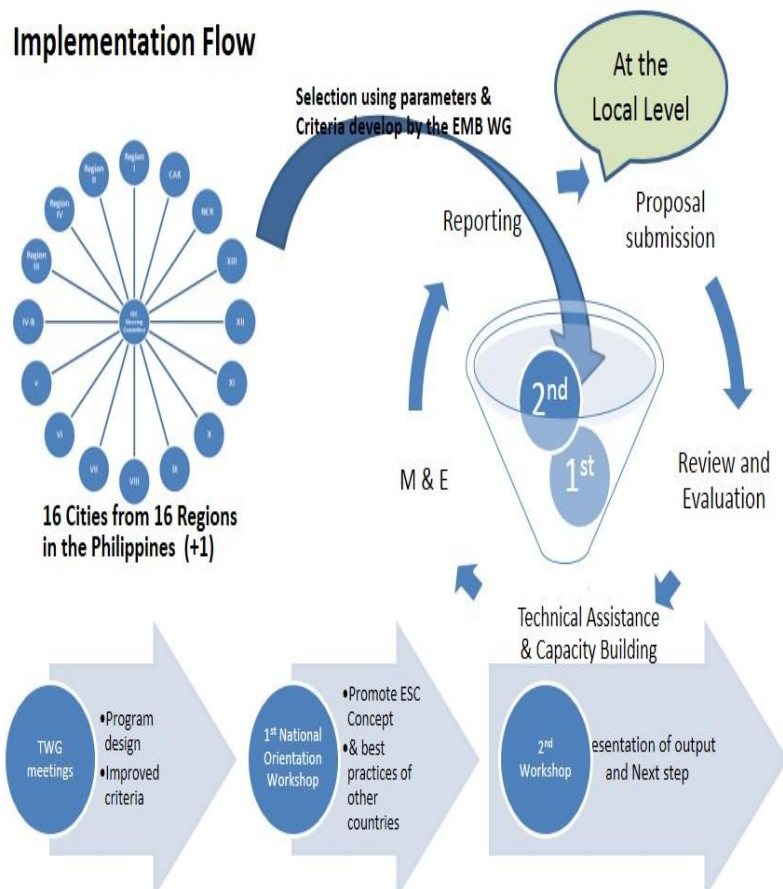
Implementation Flow

Selection using parameters & Criteria develop by the EMB WG

At the Local Level

Region I
CAR
NCR
XIII
XII
XI
X
IX
VIII
VII
VI
V
IV-B
Region III
Region IV
Region II
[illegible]

16 Cities from 16 Regions in the Philippines (+1)

Reporting

Proposal submission

2nd

1st

M & E

Review and Evaluation

Technical Assistance & Capacity Building

TWG meetings
•Program design
•Improved criteria

1st National Orientation Workshop
•Promote ESC Concept
•& best practices of other countries

2nd Workshop
esentation of output and Next step